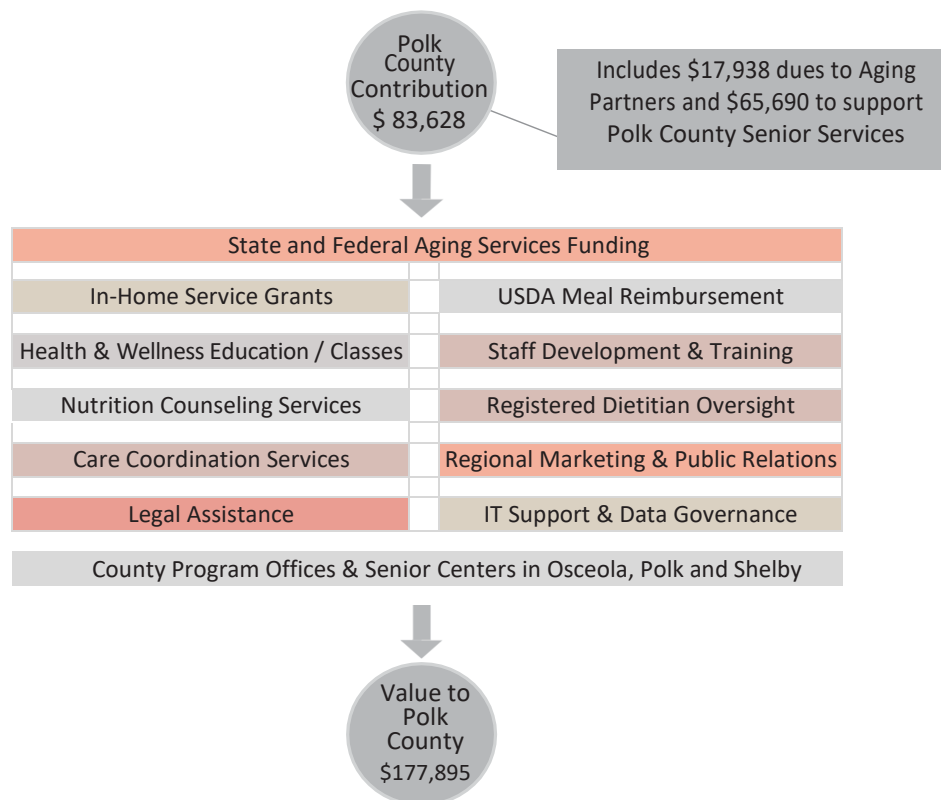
Polk County Contribution $ 83,628

Includes $17,938 dues to Aging Partners and $65,690 to support Polk County Senior Services

State and Federal Aging Services Funding

In-Home Service Grants

USDA Meal Reimbursement

Health & Wellness Education / Classes

Staff Development & Training

Nutrition Counseling Services

Registered Dietitian Oversight

Care Coordination Services

Regional Marketing & Public Relations

Legal Assistance

IT Support & Data Governance

County Program Offices & Senior Centers in Osceola, Polk and Shelby

Value to Polk County $177,895